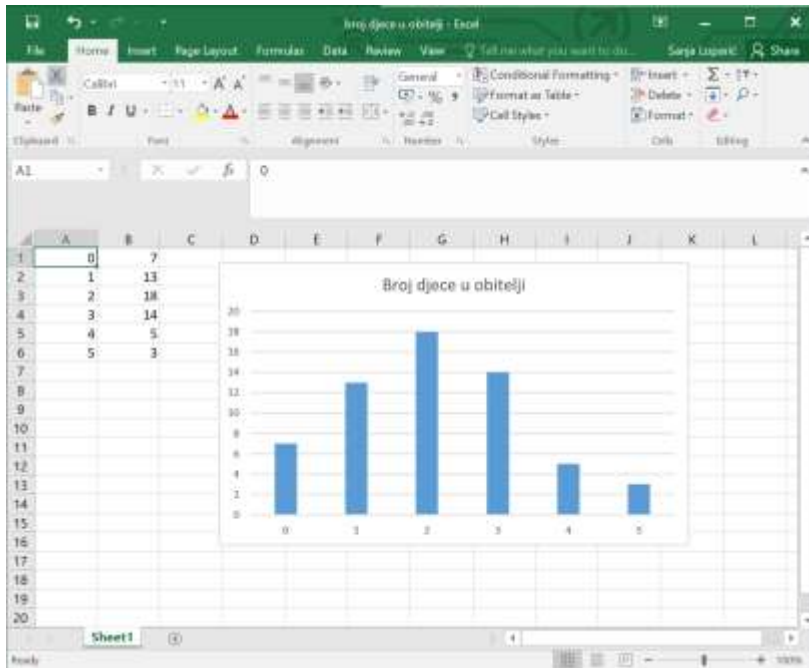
broj djece u obitelji - Excel

File Home Insert Page Layout Formulas Data Review View Tell me what you want to do... Sanja Lopanić Share

Paste Calibri 11 A A General Conditional Formatting Format as Table Cell Styles Insert Delete Format
B I U

Clipboard Font Alignment Number Styles Cells Editing

A1 fx 0

| | A | B | C | D | E | F | G | H | I | J | K | L |
|---|---|---|---|---|---|---|---|---|---|---|---|---|
| 1 | 0 | 7 | | | | | | | | | | |
| 2 | 1 | 13 | | | | | | | | | | |
| 3 | 2 | 18 | | | | | | | | | | |
| 4 | 3 | 14 | | | | | | | | | | |
| 5 | 4 | 5 | | | | | | | | | | |
| 6 | 5 | 3 | | | | | | | | | | |
| 7 | | | | | | | | | | | | |
| 8 | | | | | | | | | | | | |
| 9 | | | | | | | | | | | | |
| 10 | | | | | | | | | | | | |
| 11 | | | | | | | | | | | | |
| 12 | | | | | | | | | | | | |
| 13 | | | | | | | | | | | | |
| 14 | | | | | | | | | | | | |
| 15 | | | | | | | | | | | | |
| 16 | | | | | | | | | | | | |
| 17 | | | | | | | | | | | | |
| 18 | | | | | | | | | | | | |
| 19 | | | | | | | | | | | | |
| 20 | | | | | | | | | | | | |

Broj djece u obitelji

20
18
16
14
12
10
8
6
4
2
0

0 1 2 3 4 5

Sheet1

Ready 100%